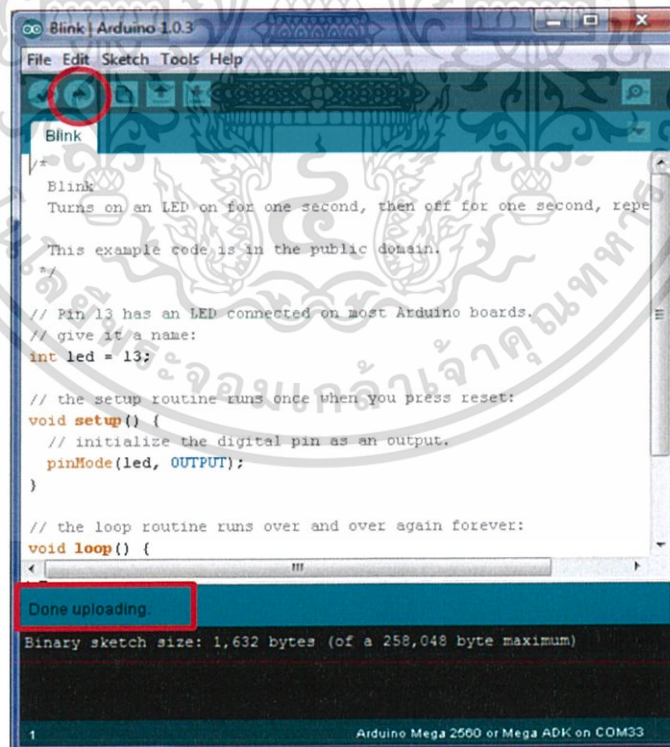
Blink | Arduino 1.0.3

File Edit Sketch Tools Help

Blink

/*
Blink
Turns on an LED on for one second, then off for one second, repe

This example code is in the public domain.
*/

// Pin 13 has an LED connected on most Arduino boards.
// give it a name:
int led = 13;

// the setup routine runs once when you press reset:
void setup() {
// initialize the digital pin as an output.
pinMode(led, OUTPUT);
}

// the loop routine runs over and over again forever:
void loop() {

Done uploading.

Binary sketch size: 1,632 bytes (of a 258,048 byte maximum)

1

Arduino Mega 2560 or Mega ADK on COM33

มหาวิทยาลัยเทคโนโลยีพระจอมเกล้าเจ้าคุณทหาร